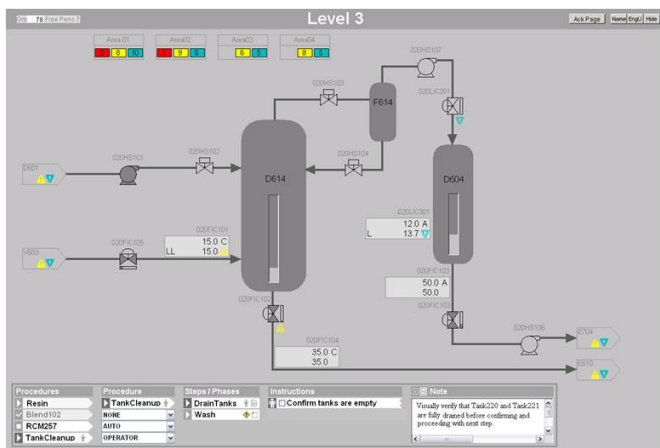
Grp 78 Free Pens 7

Level 3

Ack Page Name EngU Hide

Area 01
2 8 10

Area02
1 9 5

Area03
6 5

Area04
8 5

020HS107

020HS103

F614

020LIC301

020HS104

D601

020HS101

020HS102

D614

D604

020LIC301
12.0 A
L 13.7

020FIC101
15.0 C
LL 15.0

V603

020FIC105

020FIC103
50.0 A
50.0

020FIC103

020FIC101

020HS106

E704

020FIC104
35.0 C
35.0

E610

Procedures
Resin
Blend102
RCM257
TankCleanup

Procedure
TankCleanup
NONE
AUTO
OPERATOR

Steps / Phases
DrainTanks
Wash

Instructions
Confirm tanks are empty

Note
Visually verify that Tank220 and Tank221 are fully drained before confirming and proceeding with next step.